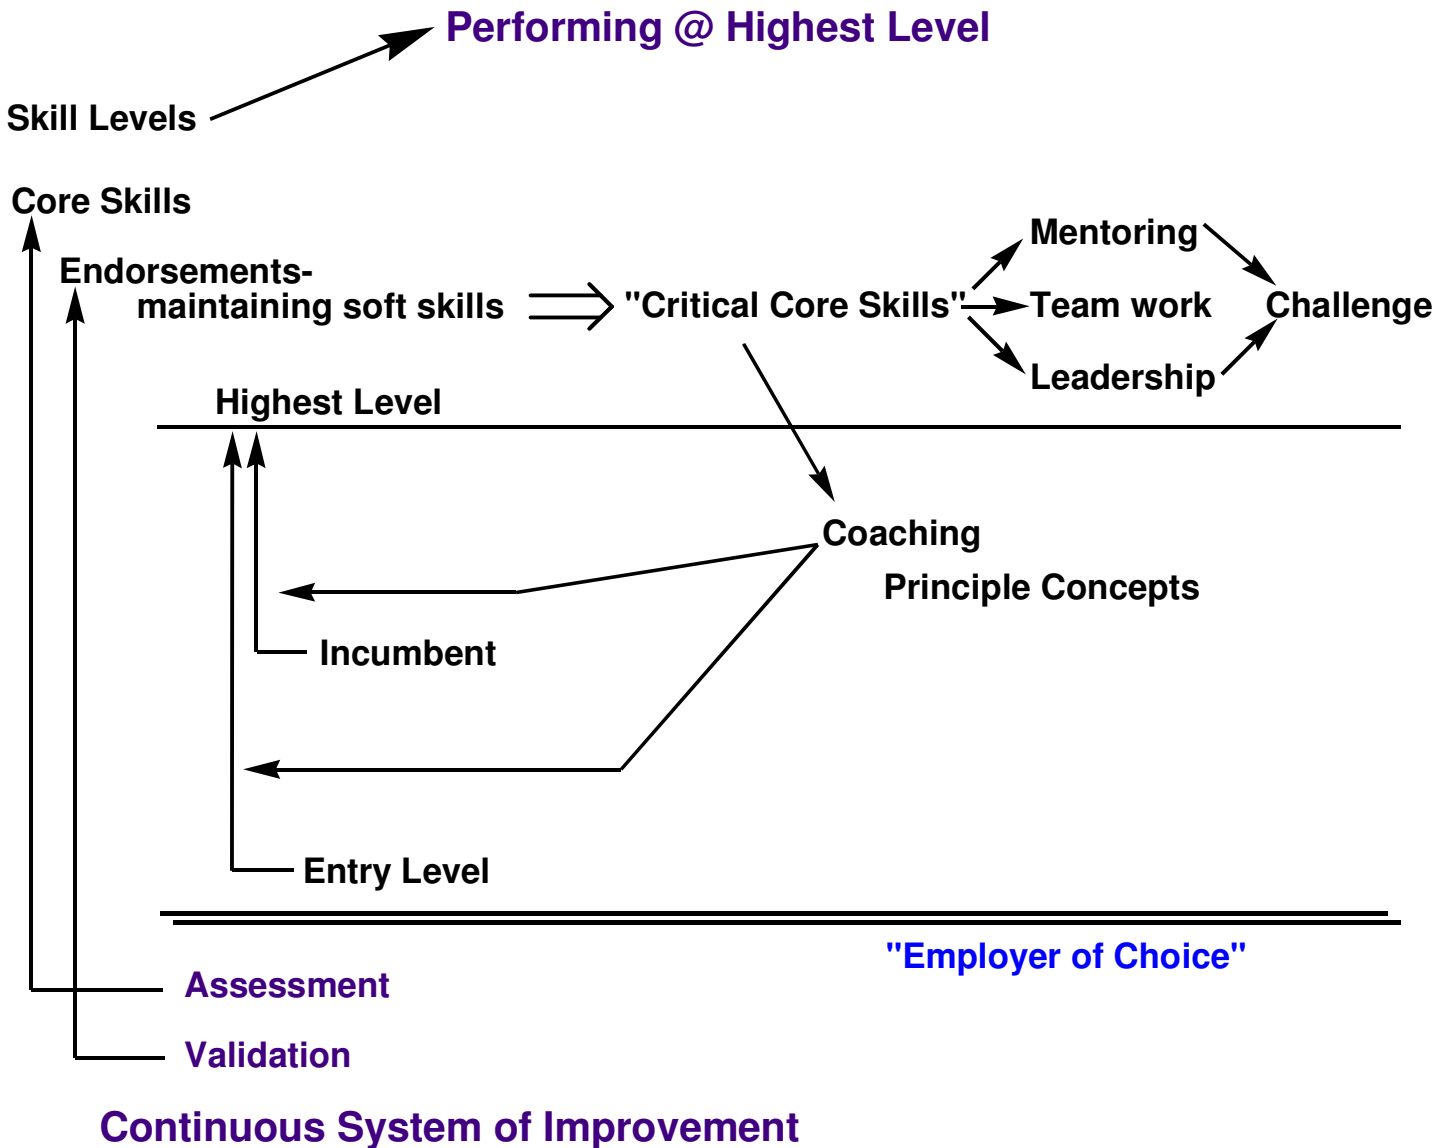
Performing @ Highest Level

Skill Levels

Core Skills

Endorsements-
maintaining soft skills

"Critical Core Skills"

Mentoring

Team work

Leadership

Challenge

Highest Level

Coaching

Principle Concepts

Incumbent

Entry Level

"Employer of Choice"

Assessment

Validation

Continuous System of Improvement